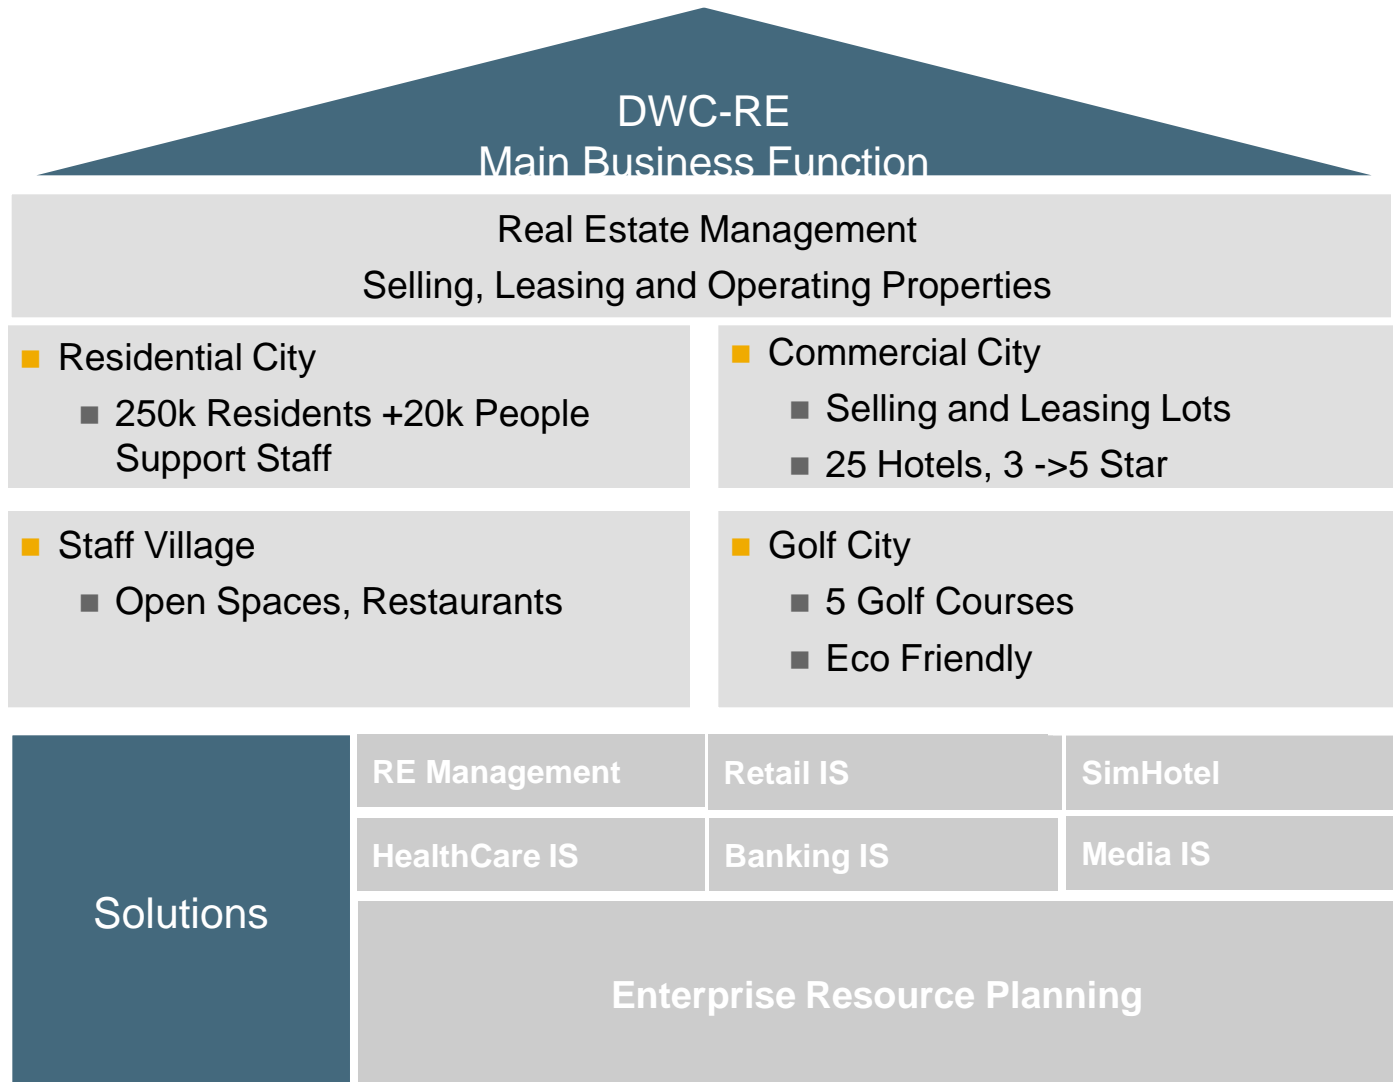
DWC-RE
Main Business Function

Real Estate Management
Selling, Leasing and Operating Properties

Residential City
250k Residents +20k People Support Staff

Commercial City
Selling and Leasing Lots
25 Hotels, 3 ->5 Star

Staff Village
Open Spaces, Restaurants

Golf City
5 Golf Courses
Eco Friendly

Solutions

RE Management
Retail IS
SimHotel
HealthCare IS
Banking IS
Media IS
Enterprise Resource Planning